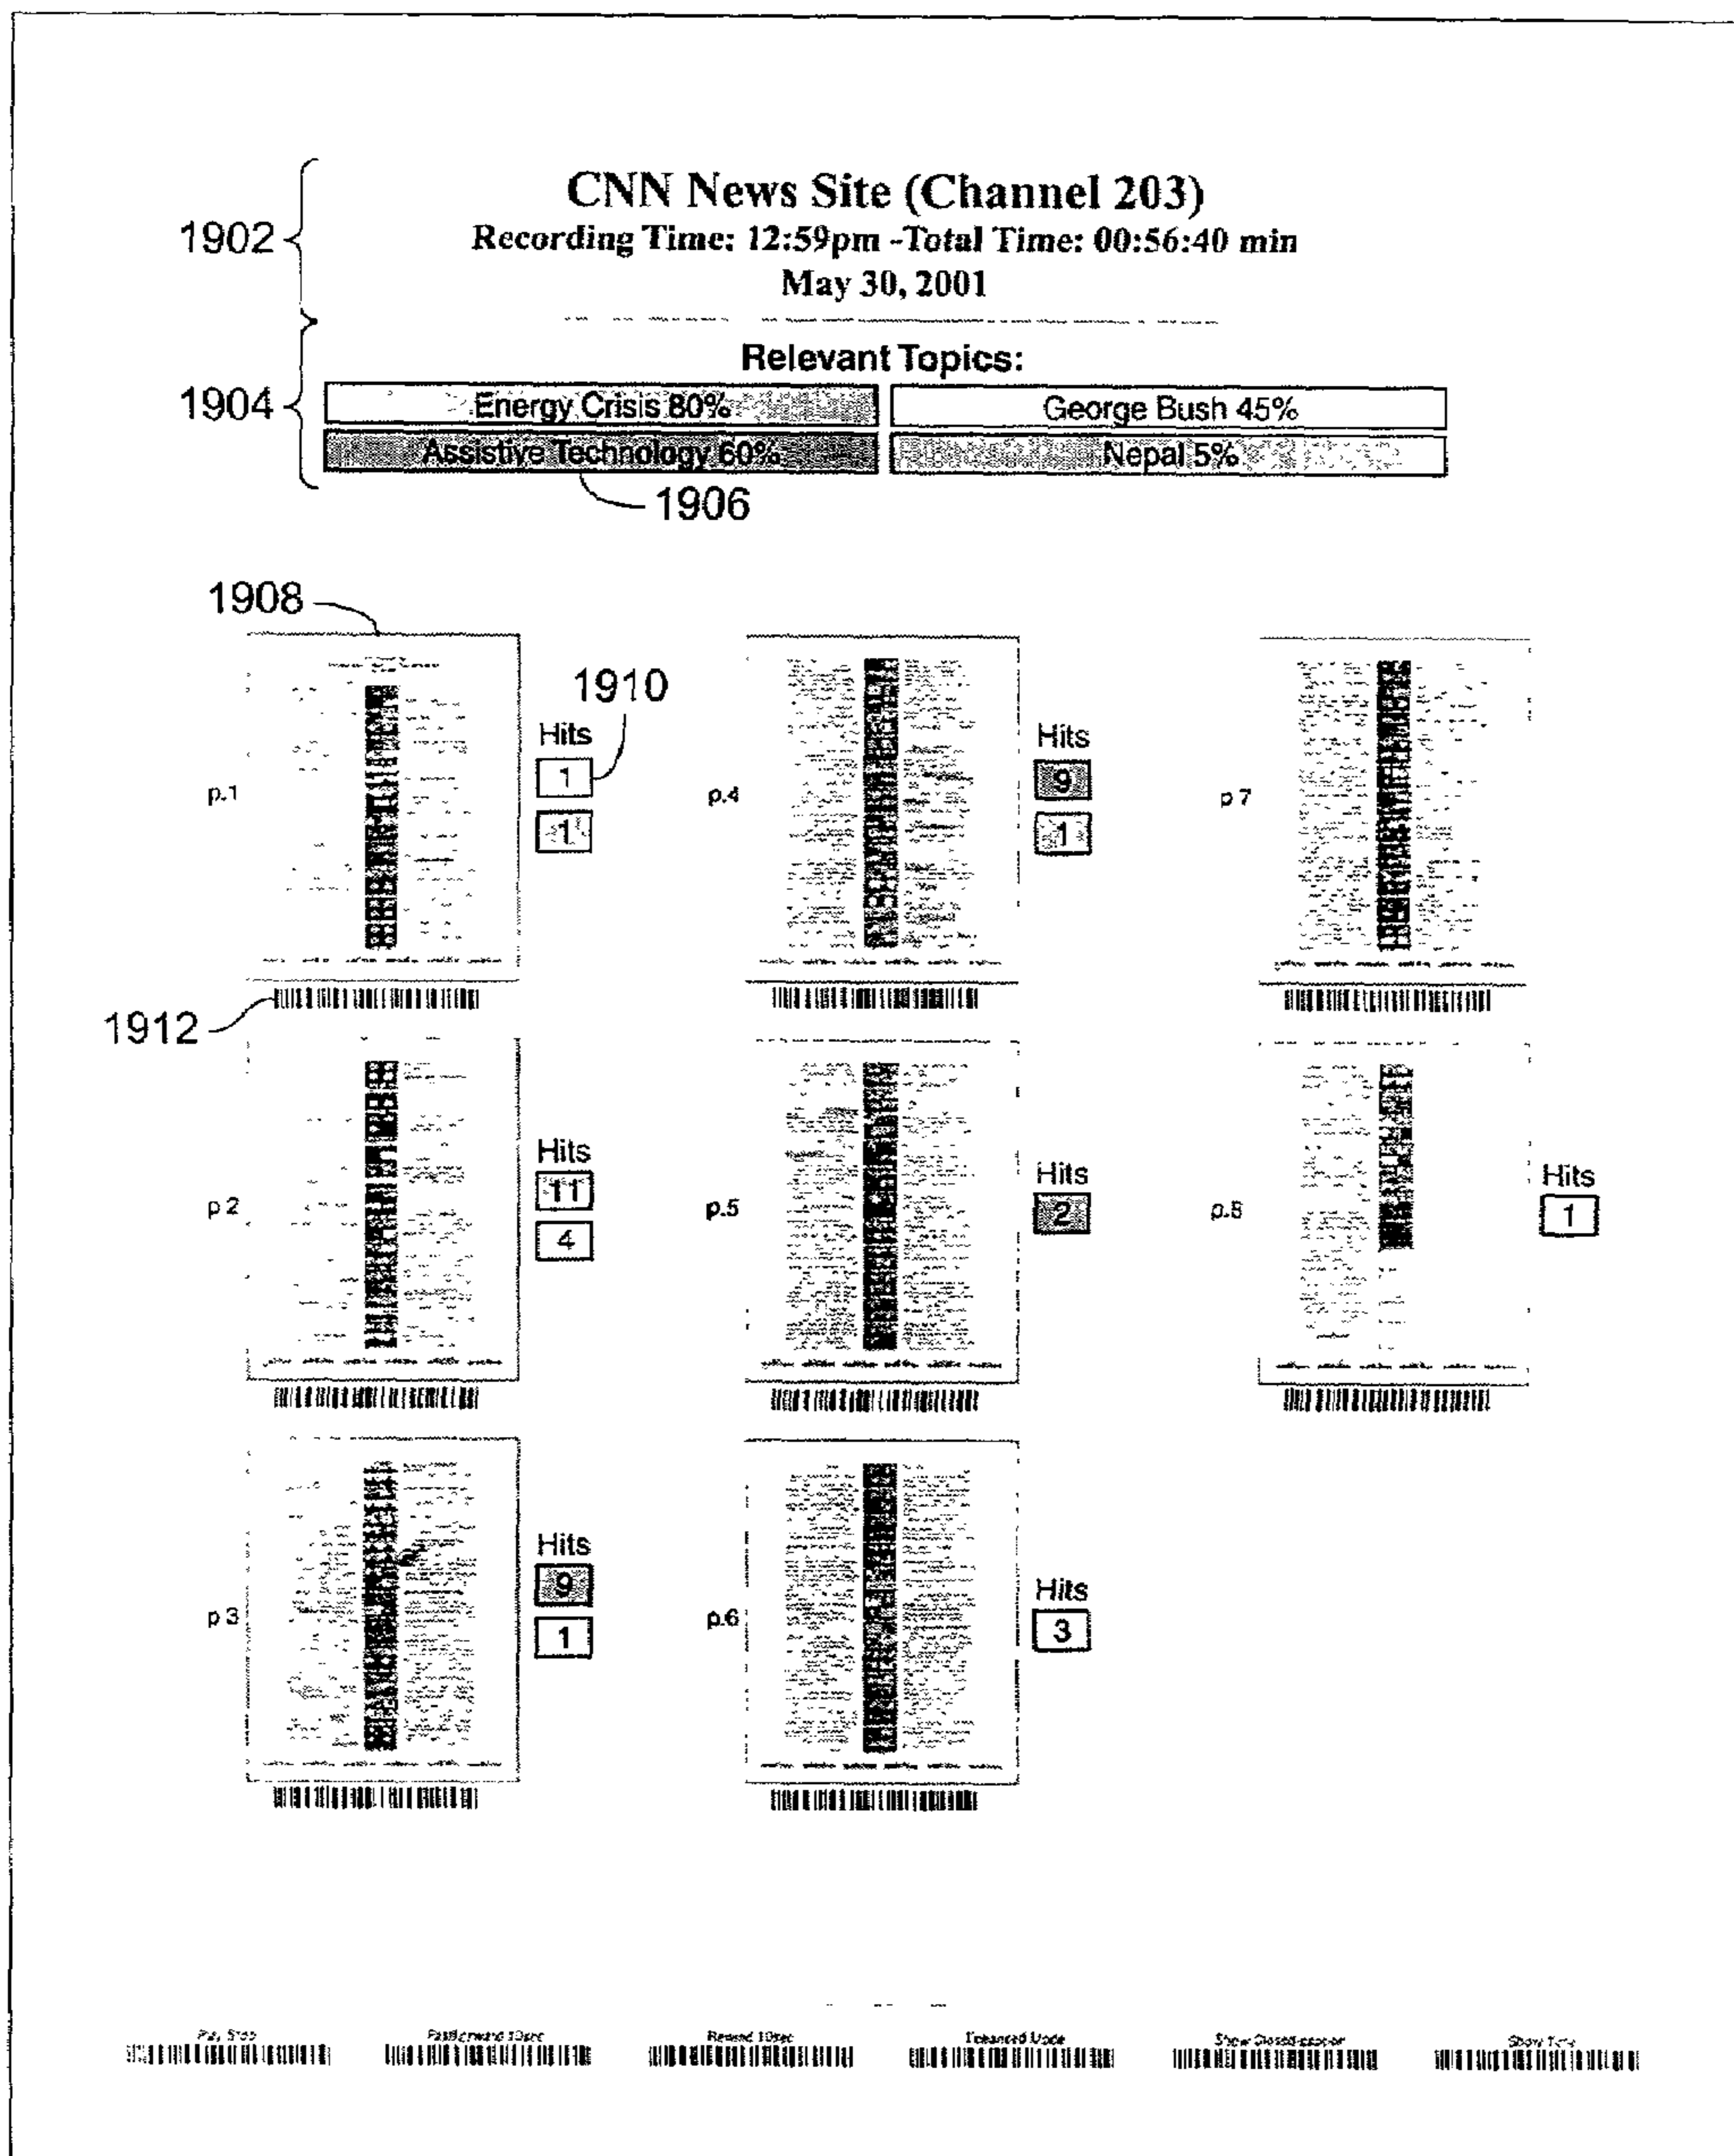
1902
CNN News Site (Channel 203)
Recording Time: 12:59pm -Total Time: 00:56:40 min
May 30, 2001

1904
Relevant Topics:

| Energy Crisis 80% | George Bush 45% |
|---|---|
| Assistive Technology 60% | Nepal 5% |

1906

1908

1910

p.1
Hits
1
1

p.4
Hits
9
1

p 7

1912

p 2
Hits
11
4

p.5
Hits
2

p.8
Hits
1

p 3
Hits
9
1

p.6
Hits
3

Play Stop
Fastforward 10sec
Rewind 10sec
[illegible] Mode
Show Closed-caption
Show Time